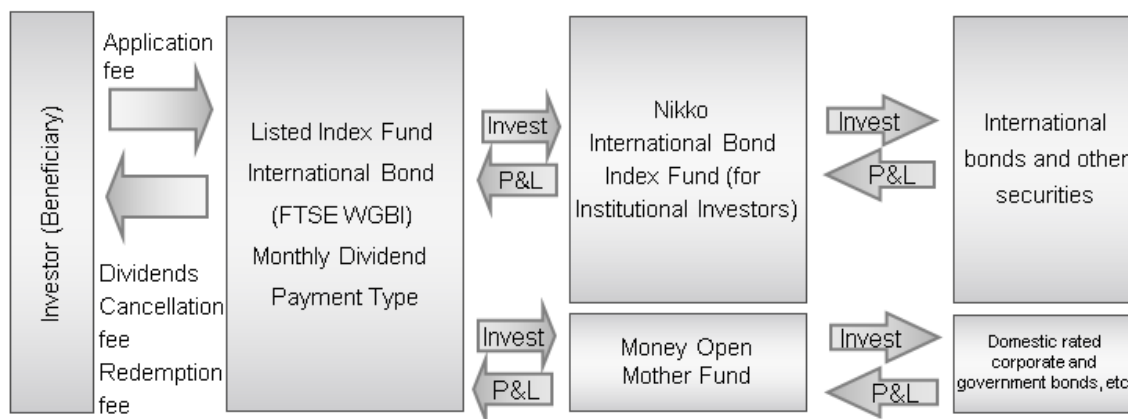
Investor (Beneficiary)

Application fee

Dividends Cancellation fee Redemption fee

Listed Index Fund International Bond (FTSE WGBI) Monthly Dividend Payment Type

Invest

P&L

Nikko International Bond Index Fund (for Institutional Investors)

Invest

P&L

International bonds and other securities

Invest

P&L

Money Open Mother Fund

Invest

P&L

Domestic rated corporate and government bonds, etc